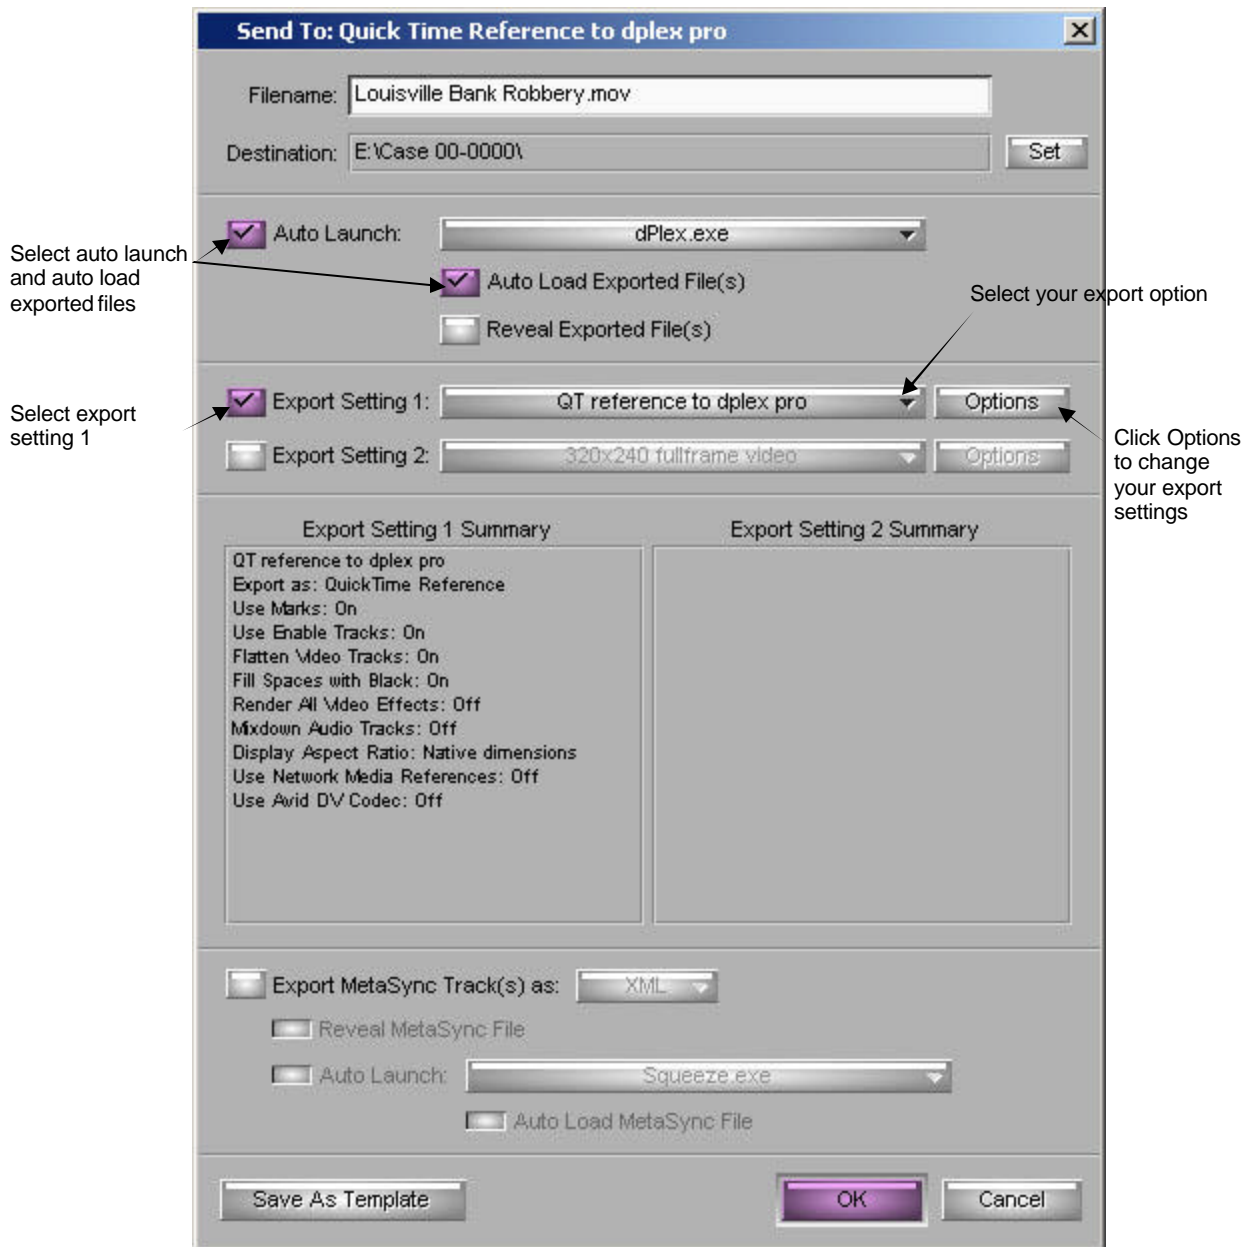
Send To: Quick Time Reference to dplex pro

Filename: Louisville Bank Robbery.mov

Destination: E:\Case 00-0000\

Set

Select auto launch and auto load exported files

Auto Launch: dPlex.exe

Auto Load Exported File(s)

Select your export option

Reveal Exported File(s)

Select export setting 1

Export Setting 1: QT reference to dplex pro

Options

Export Setting 2: 320x240 fullframe video

Options

Click Options to change your export settings

Export Setting 1 Summary

QT reference to dplex pro
Export as: QuickTime Reference
Use Marks: On
Use Enable Tracks: On
Flatten Video Tracks: On
Fill Spaces with Black: On
Render All Video Effects: Off
Mixdown Audio Tracks: Off
Display Aspect Ratio: Native dimensions
Use Network Media References: Off
Use Avid DV Codec: Off

Export Setting 2 Summary

Export MetaSync Track(s) as: XML

Reveal MetaSync File

Auto Launch: Squeeze.exe

Auto Load MetaSync File

Save As Template

OK

Cancel